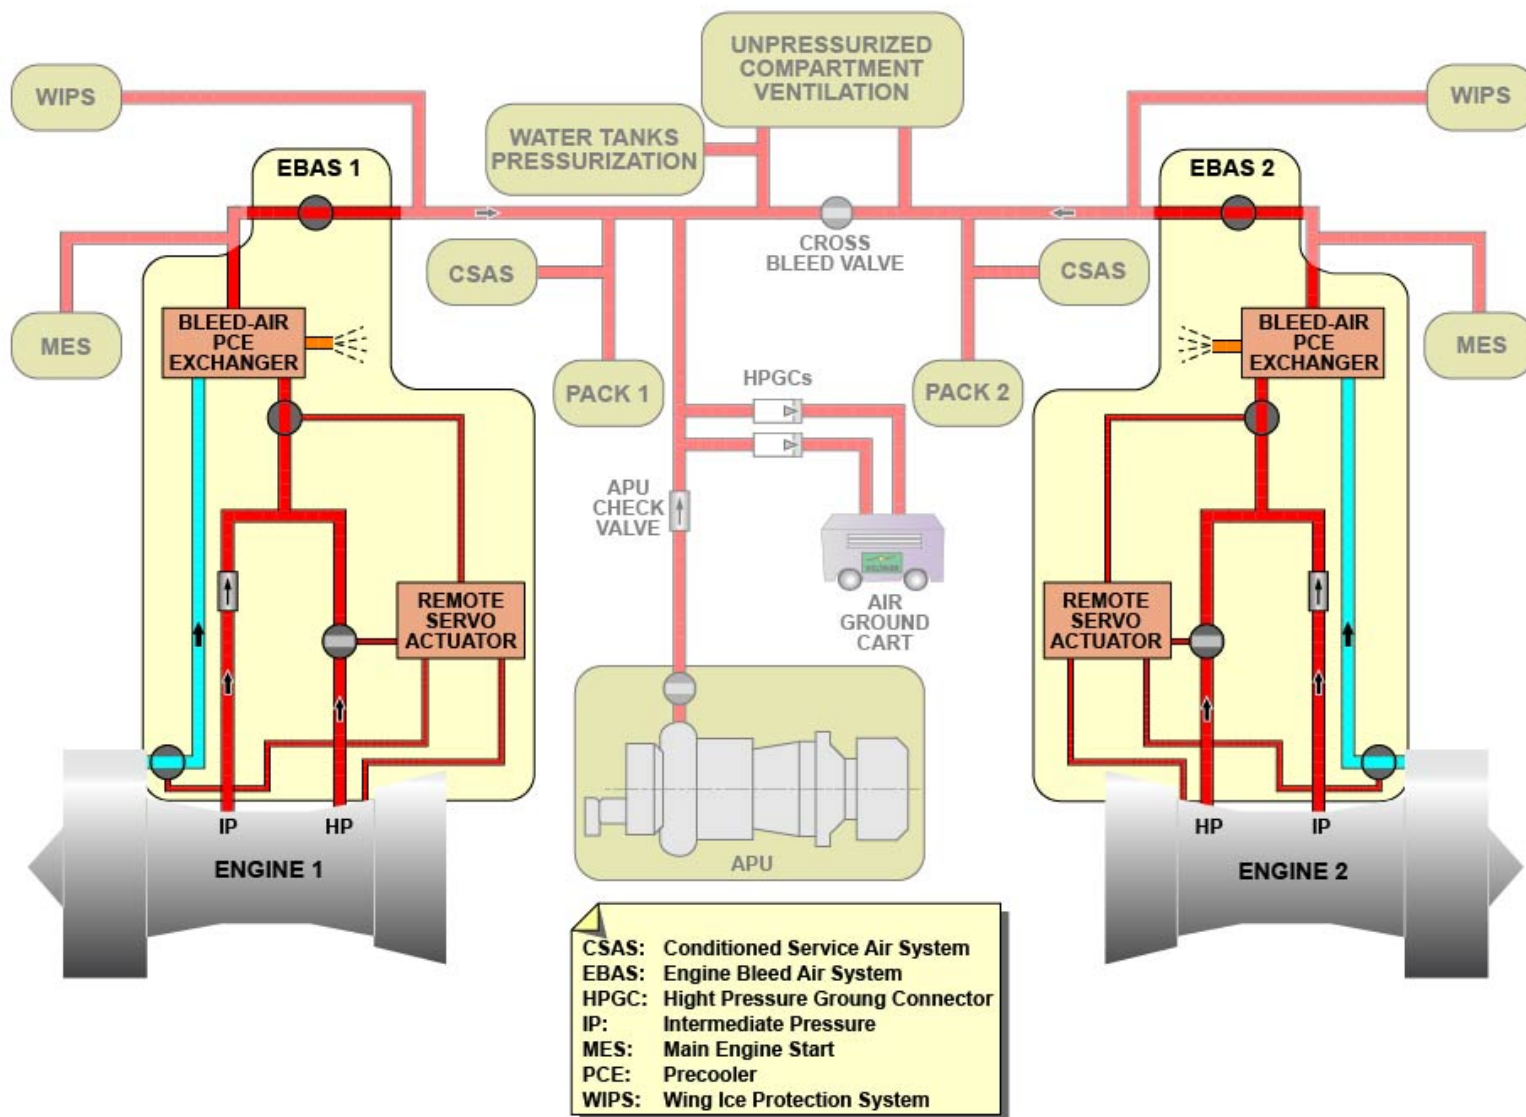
WIPS

UNPRESSURIZED COMPARTMENT VENTILATION

WIPS

WATER TANKS PRESSURIZATION

EBAS 1

EBAS 2

CROSS BLEED VALVE

CSAS

CSAS

MES

BLEED-AIR PCE EXCHANGER

BLEED-AIR PCE EXCHANGER

MES

PACK 1

PACK 2

HPGCs

APU CHECK VALVE

AIR GROUND CART

REMOTE SERVO ACTUATOR

REMOTE SERVO ACTUATOR

IP

HP

HP

IP

ENGINE 1

APU

ENGINE 2

| | |
|---|---|
| CSAS: | Conditioned Service Air System |
| EBAS: | Engine Bleed Air System |
| HPGC: | Hight Pressure Groung Connector |
| IP: | Intermediate Pressure |
| MES: | Main Engine Start |
| PCE: | Precooler |
| WIPS: | Wing Ice Protection System |